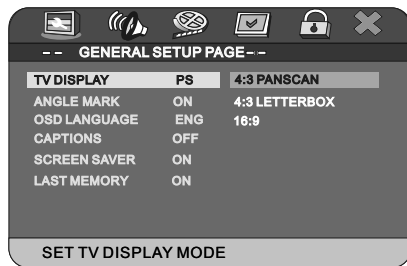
-- GENERAL SETUP PAGE --

| | | |
|---|---|---|
| TV DISPLAY | PS | 4:3 PANSCAN |
| ANGLE MARK | ON | 4:3 LETTERBOX |
| OSD LANGUAGE | ENG | 16:9 |
| CAPTIONS | OFF | |
| SCREEN SAVER | ON | |
| LAST MEMORY | ON | |

SET TV DISPLAY MODE